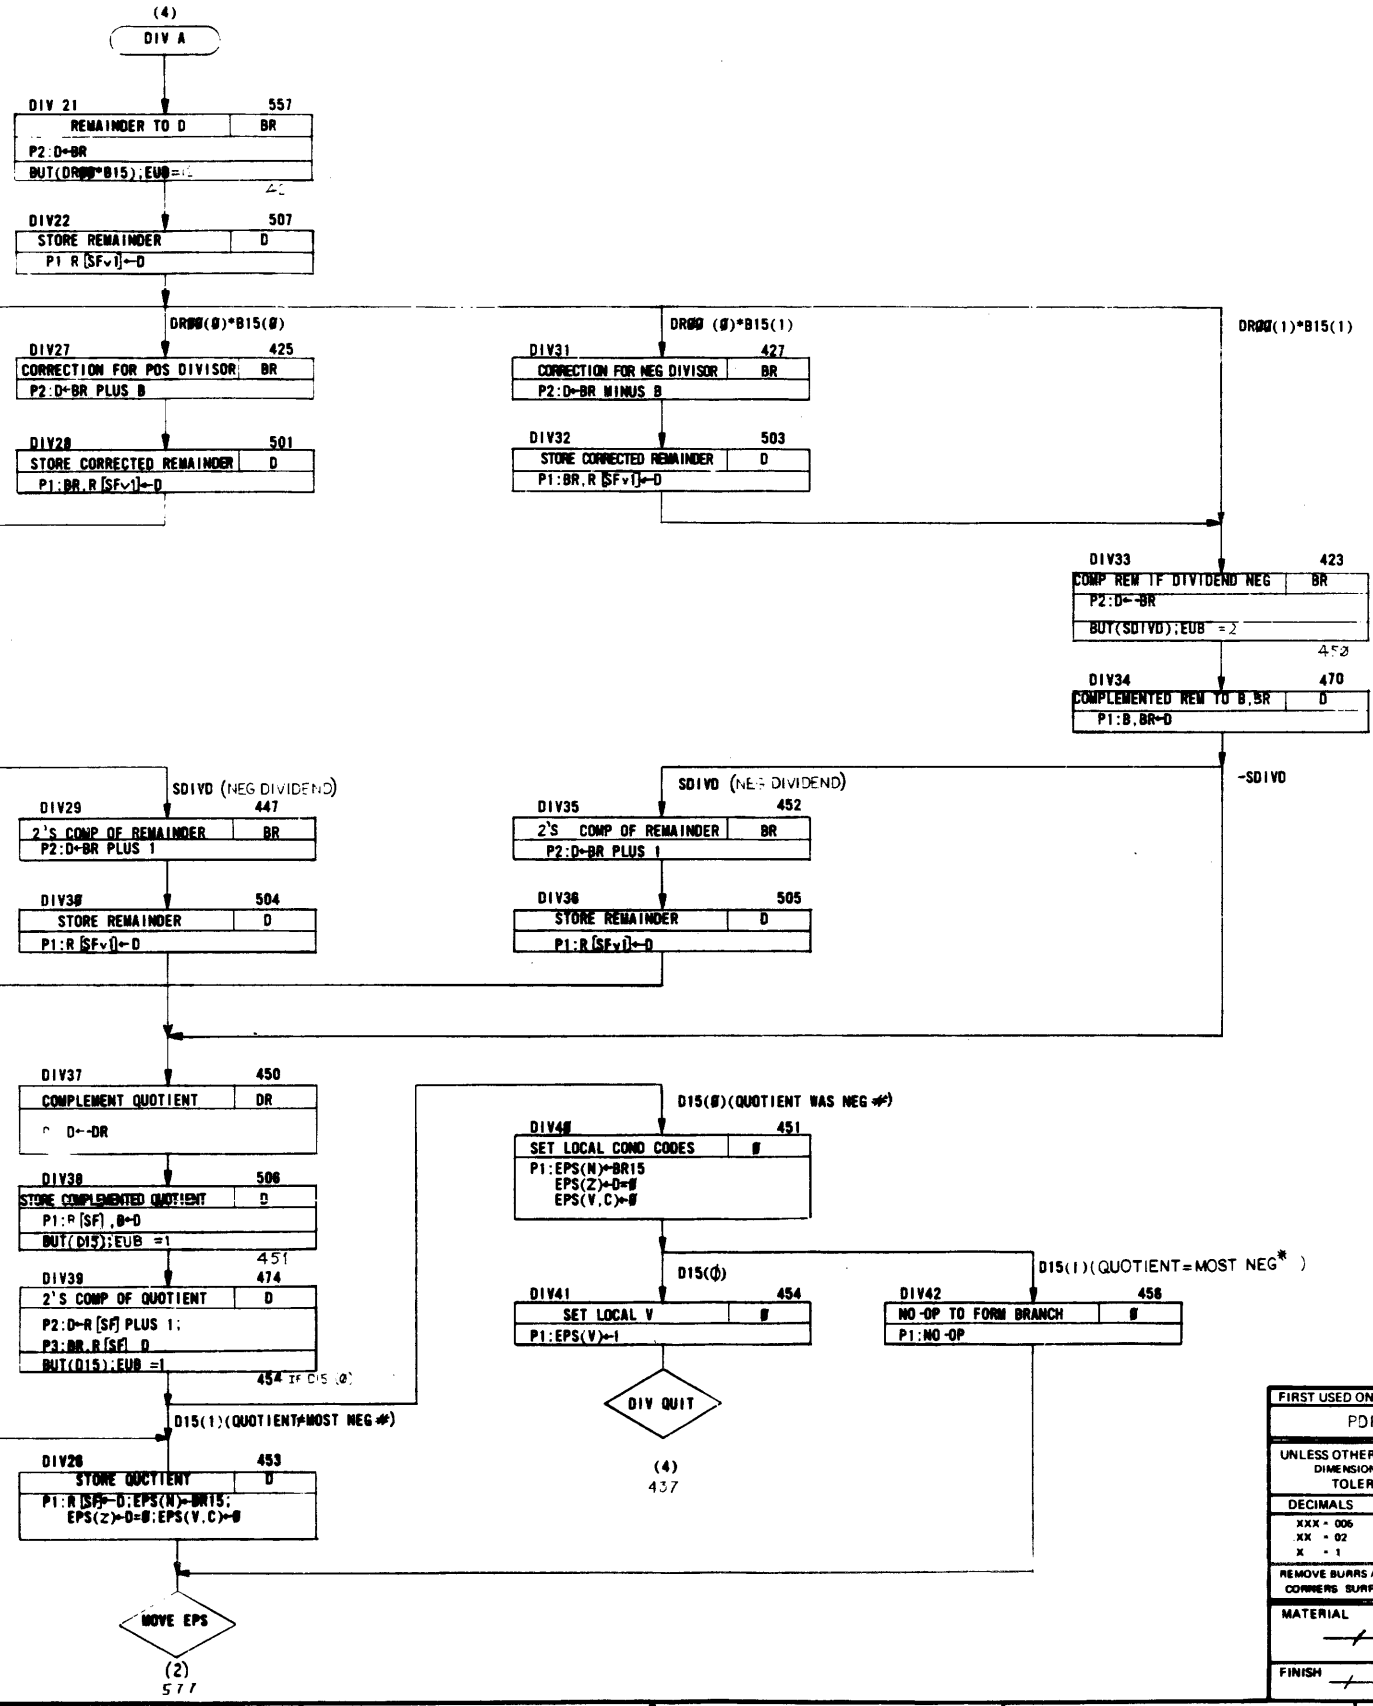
(4)
DIV A

DIV 21 557
REMAINDER TO D | BR
P2:D←BR
BUT(DRØØ*B15);EUB=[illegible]
4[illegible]

DIV22 507
STORE REMAINDER | D
P1 R [SF∨1]←D

DRØØ(Ø)*B15(Ø)

DIV27 425
CORRECTION FOR POS DIVISOR | BR
P2:D←BR PLUS B

DIV28 501
STORE CORRECTED REMAINDER | D
P1:BR,R [SF∨1]←D

DRØØ (Ø)*B15(1)

DIV31 427
CORRECTION FOR NEG DIVISOR | BR
P2:D←BR MINUS B

DIV32 503
STORE CORRECTED REMAINDER | D
P1:BR,R [SF∨1]←D

DRØØ(1)*B15(1)

DIV33 423
COMP REM IF DIVIDEND NEG | BR
P2:D←-BR
BUT(SDIVD);EUB =2
45Ø

DIV34 470
COMPLEMENTED REM TO B,BR | D
P1:B,BR←D

SDIVD (NEG DIVIDEND)

DIV29 447
2'S COMP OF REMAINDER | BR
P2:D←BR PLUS 1

DIV3Ø 504
STORE REMAINDER | D
P1:R [SF∨1]←D

SDIVD (NEG DIVIDEND)

DIV35 452
2'S COMP OF REMAINDER | BR
P2:D←BR PLUS 1

DIV36 505
STORE REMAINDER | D
P1:R [SF∨1]←D

-SDIVD

DIV37 450
COMPLEMENT QUOTIENT | DR
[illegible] D←-DR

DIV38 506
STORE COMPLEMENTED QUOTIENT | D
P1:R [SF], B←D
BUT(D15);EUB =1
451

DIV39 474
2'S COMP OF QUOTIENT | D
P2:D←R [SF] PLUS 1;
P3:BR,R [SF] D
BUT(D15);EUB =1
454 IF D15 (Ø)

D15(Ø)(QUOTIENT WAS NEG ≠)

DIV4Ø 451
SET LOCAL COND CODES | Ø
P1:EPS(N)←BR15
EPS(Z)←D=Ø
EPS(V,C)←Ø

D15(ϕ)

DIV41 454
SET LOCAL V | Ø
P1:EPS(V)←1

DIV QUIT
(4)
437

D15(1)(QUOTIENT=MOST NEG*)

DIV42 456
NO-OP TO FORM BRANCH | Ø
P1:NO-OP

D15(1)(QUOTIENT≠MOST NEG≠)

DIV26 453
STORE QUOTIENT | D
P1:R [SF]←D;EPS(N)←BR15;
EPS(Z)←D=Ø;EPS(V,C)←Ø

MOVE EPS
(2)
577

FIRST USED ON
PD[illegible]
UNLESS OTHER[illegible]
DIMENSION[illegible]
TOLER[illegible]
DECIMALS
XXX ± .005
XX ± .02
X ± .1
REMOVE BURRS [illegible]
CORNERS SURF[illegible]
MATERIAL
FINISH